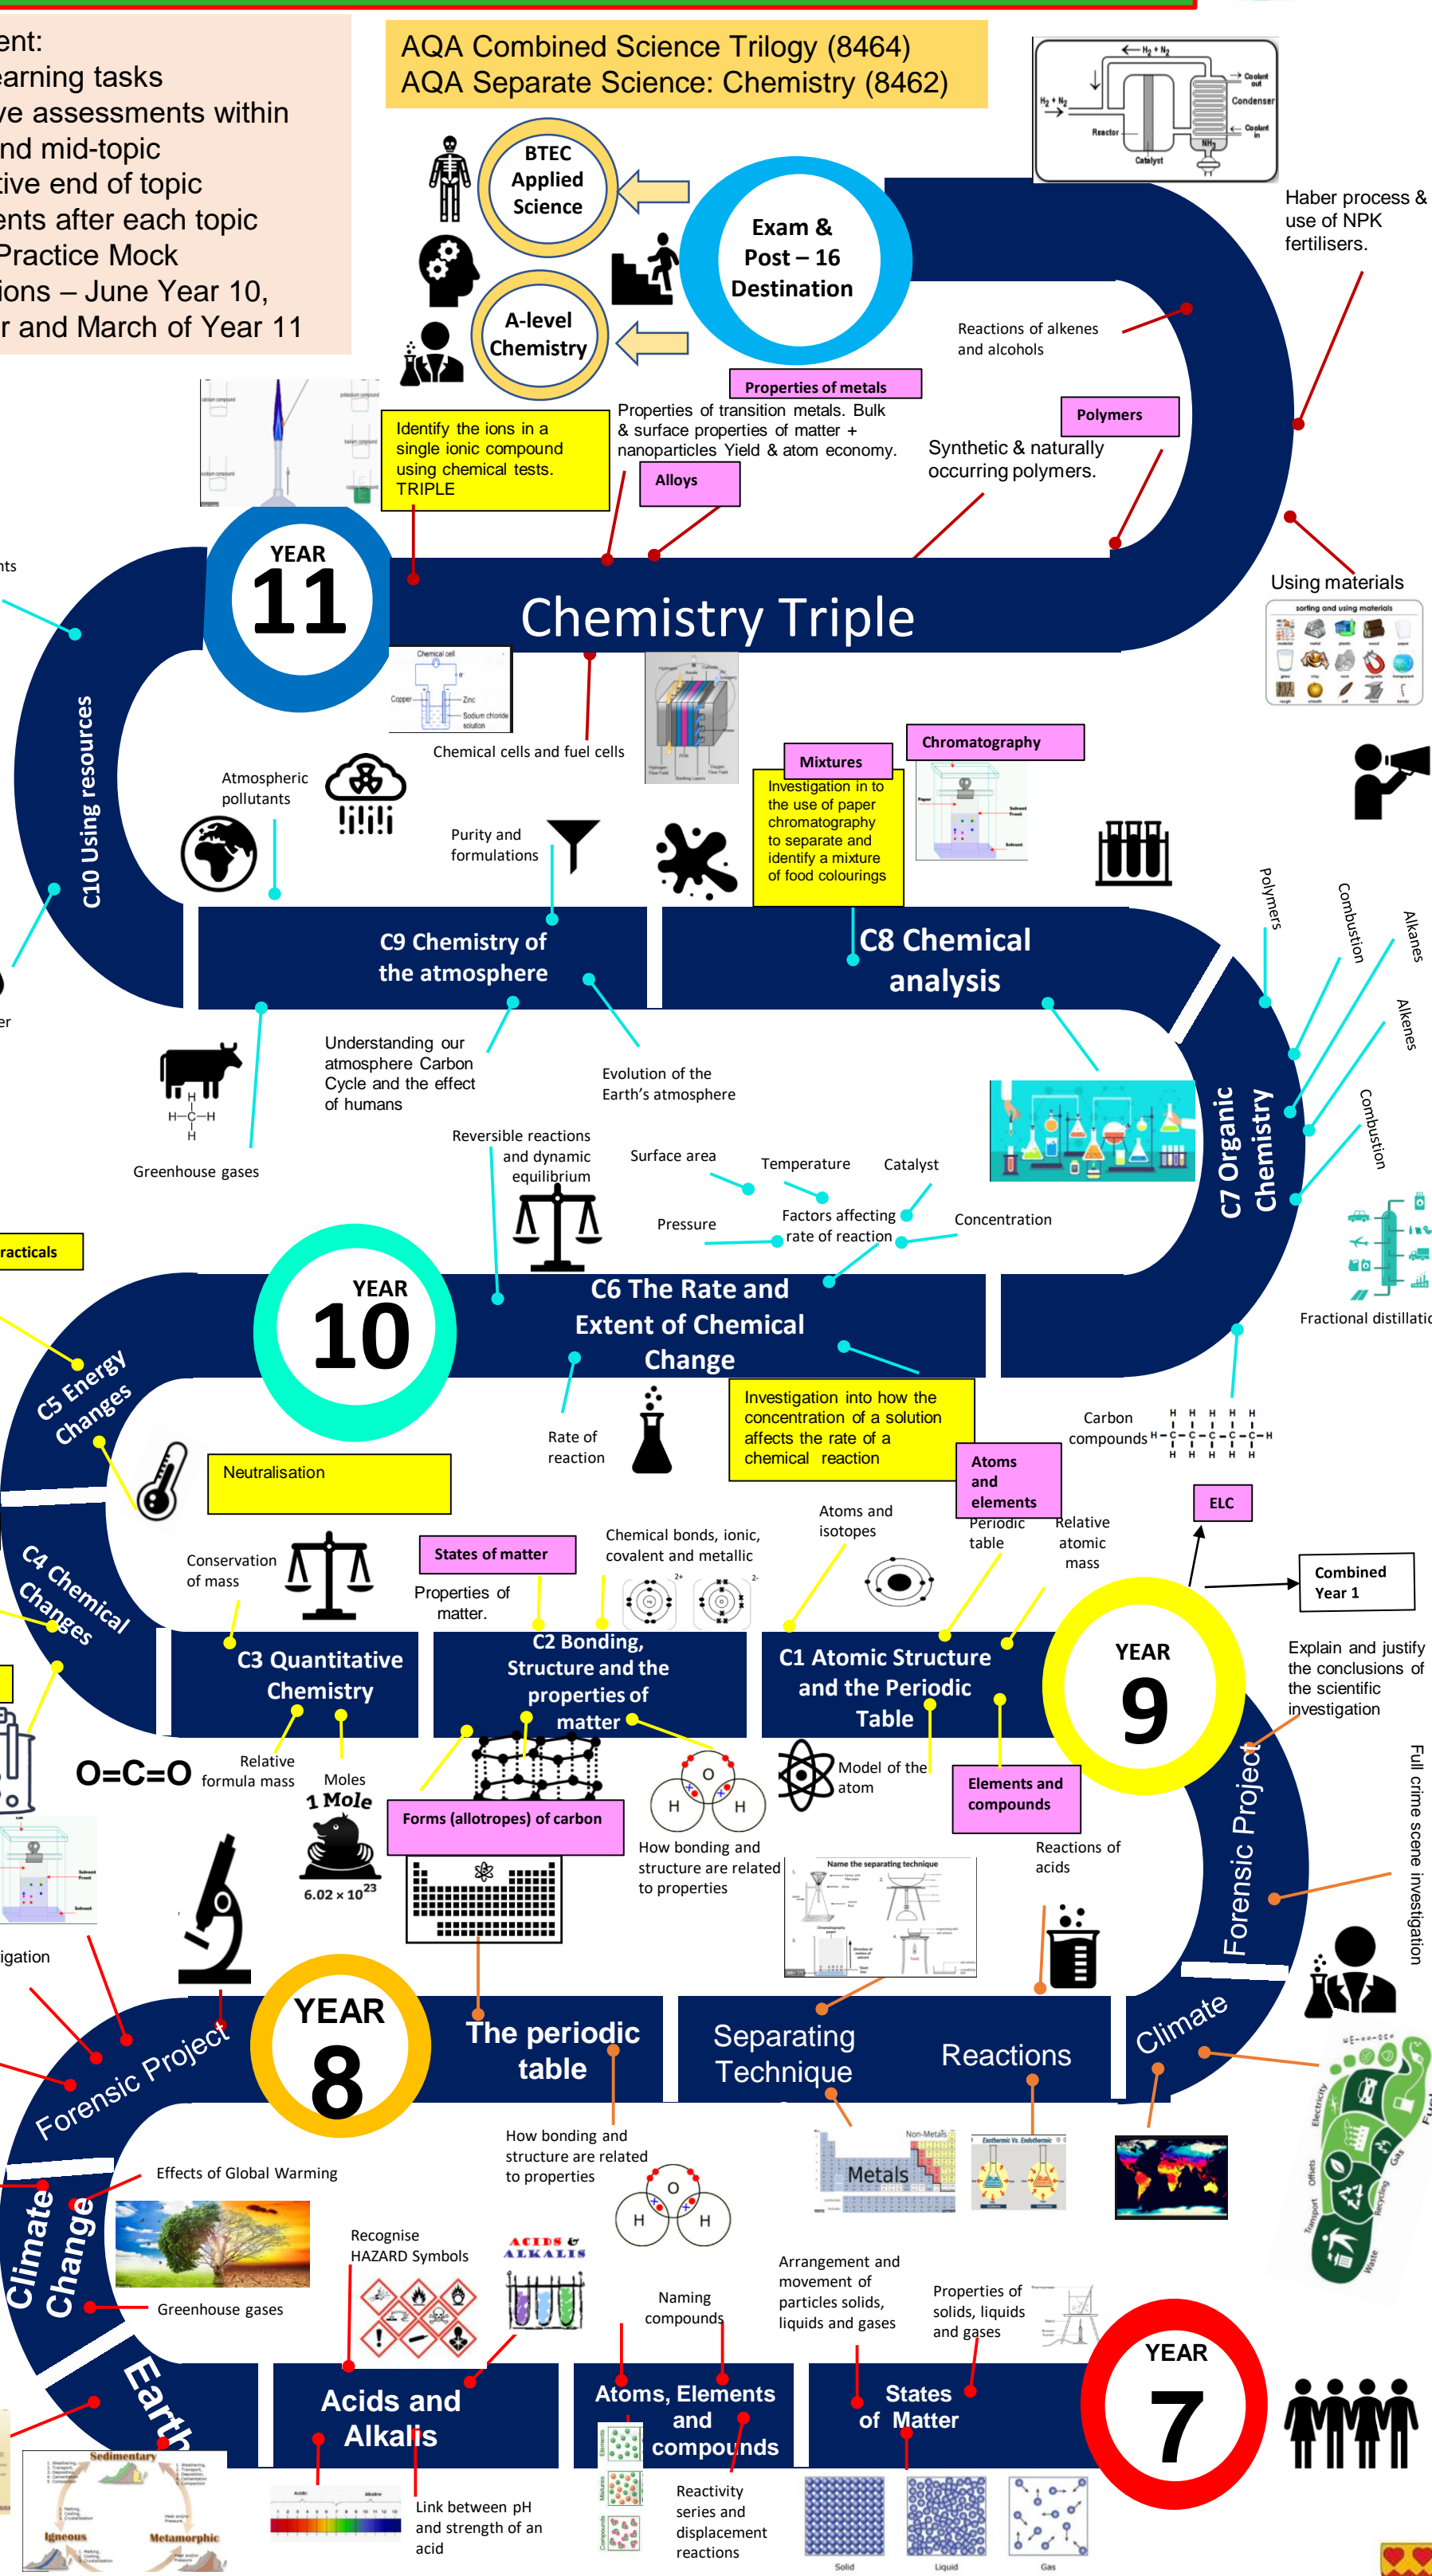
ent:
earning tasks
ve assessments within
nd mid-topic
tive end of topic
ents after each topic
Practice Mock
ions – June Year 10,
r and March of Year 11

AQA Combined Science Trilogy (8464)
AQA Separate Science: Chemistry (8462)

BTEC Applied Science

A-level Chemistry

Exam & Post – 16 Destination

Haber process & use of NPK fertilisers.

Reactions of alkenes and alcohols

Properties of metals

Polymers

Identify the ions in a single ionic compound using chemical tests. TRIPLE

Properties of transition metals. Bulk & surface properties of matter + nanoparticles Yield & atom economy.

Alloys

Synthetic & naturally occurring polymers.

Using materials

YEAR 11

Chemistry Triple

C10 Using resources

Chemical cells and fuel cells

Atmospheric pollutants

Purity and formulations

Mixtures

Investigation in to the use of paper chromatography to separate and identify a mixture of food colourings

Chromatography

C9 Chemistry of the atmosphere

C8 Chemical analysis

Polymers

Combustion

Alkanes

Alkenes

Combustion

Understanding our atmosphere Carbon Cycle and the effect of humans

Evolution of the Earth's atmosphere

Greenhouse gases

C7 Organic Chemistry

Reversible reactions and dynamic equilibrium

Surface area

Temperature

Catalyst

Pressure

Factors affecting rate of reaction

Concentration

Fractional distillatio

ractcals

YEAR 10

C6 The Rate and Extent of Chemical Change

C5 Energy Changes

Rate of reaction

Investigation into how the concentration of a solution affects the rate of a chemical reaction

Carbon compounds

Neutralisation

Atoms and elements

ELC

Atoms and isotopes

Periodic table

Relative atomic mass

Combined Year 1

Conservation of mass

States of matter

Chemical bonds, ionic, covalent and metallic

C4 Chemical Changes

Properties of matter.

C3 Quantitative Chemistry

C2 Bonding, Structure and the properties of matter

C1 Atomic Structure and the Periodic Table

YEAR 9

Explain and justify the conclusions of the scientific investigation

O=C=O

Relative formula mass

Moles

1 Mole

$6.02 \times 10^{23}$

Forms (allotropes) of carbon

How bonding and structure are related to properties

Model of the atom

Elements and compounds

Reactions of acids

Forensic Project

Full crime scene investigation

igation

YEAR 8

Forensic Project

The periodic table

Separating Technique

Reactions

Climate

Effects of Global Warming

How bonding and structure are related to properties

Metals

Climate Change

Recognise HAZARD Symbols

ACIDS & ALKALIS

Greenhouse gases

Naming compounds

Arrangement and movement of particles solids, liquids and gases

Properties of solids, liquids and gases

YEAR 7

Earth

Acids and Alkalis

Atoms, Elements and compounds

States of Matter

Link between pH and strength of an acid

Reactivity series and displacement reactions

Sedimentary

Igneous

Metamorphic

Solid

Liquid

Gas